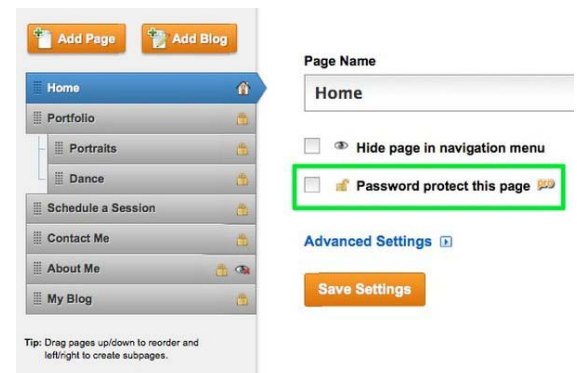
Add Page
Add Blog

Home
Portfolio
Portraits
Dance
Schedule a Session
Contact Me
About Me
My Blog

Tip: Drag pages up/down to reorder and left/right to create subpages.

Page Name
Home

Hide page in navigation menu
Password protect this page

Advanced Settings

Save Settings